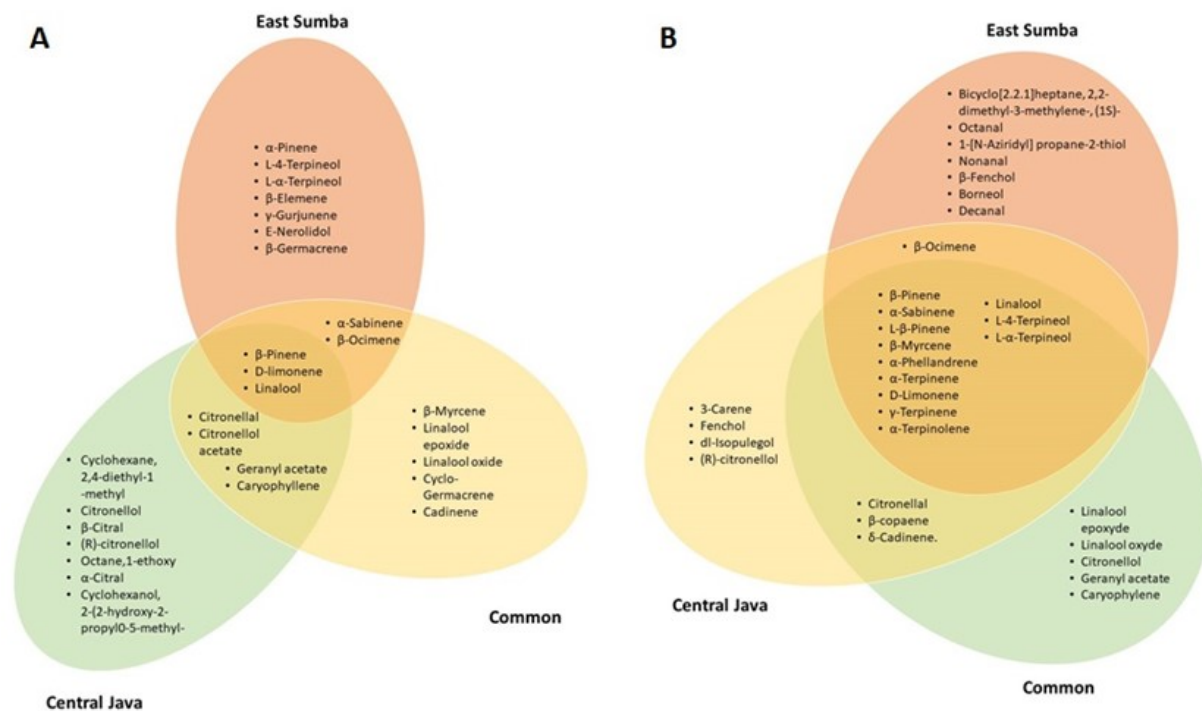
A

East Sumba

• α-Pinene
• L-4-Terpineol
• L-α-Terpineol
• β-Elemene
• γ-Gurjunene
• E-Nerolidol
• β-Germacrene

• α-Sabinene
• β-Ocimene

• β-Pinene
• D-limonene
• Linalool

• Citronellal
• Citronellol acetate
• Geranyl acetate
• Caryophyllene

• β-Myrcene
• Linalool epoxide
• Linalool oxide
• Cyclo-Germacrene
• Cadinene

• Cyclohexane, 2,4-diethyl-1 -methyl
• Citronellol
• β-Citral
• (R)-citronellol
• Octane,1-ethoxy
• α-Citral
• Cyclohexanol, 2-(2-hydroxy-2-propyl0-5-methyl-

Common

Central Java

B

East Sumba

• Bicyclo[2.2.1]heptane, 2,2-dimethyl-3-methylene-, (1S)-
• Octanal
• 1-[N-Aziridyl] propane-2-thiol
• Nonanal
• β-Fenchol
• Borneol
• Decanal

• β-Ocimene

• β-Pinene
• α-Sabinene
• L-β-Pinene
• β-Myrcene
• α-Phellandrene
• α-Terpinene
• D-Limonene
• γ-Terpinene
• α-Terpinolene

• Linalool
• L-4-Terpineol
• L-α-Terpineol

• 3-Carene
• Fenchol
• dl-Isopulegol
• (R)-citronellol

• Citronellal
• β-copaene
• δ-Cadinene.

• Linalool epoxyde
• Linalool oxyde
• Citronellol
• Geranyl acetate
• Caryophylene

Central Java

Common